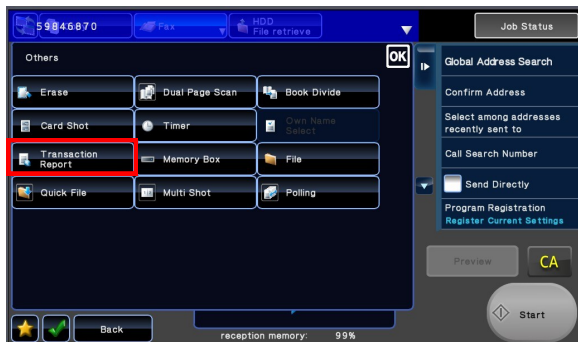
59846870

Fax

HDD
File retrieve

Job Status

Others

OK

Erase

Dual Page Scan

Book Divide

Card Shot

Timer

Own Name Select

Transaction Report

Memory Box

File

Quick File

Multi Shot

Polling

Global Address Search

Confirm Address

Select among addresses recently sent to

Call Search Number

Send Directly

Program Registration
Register Current Settings

Preview

CA

Back

reception memory: 99%

Start